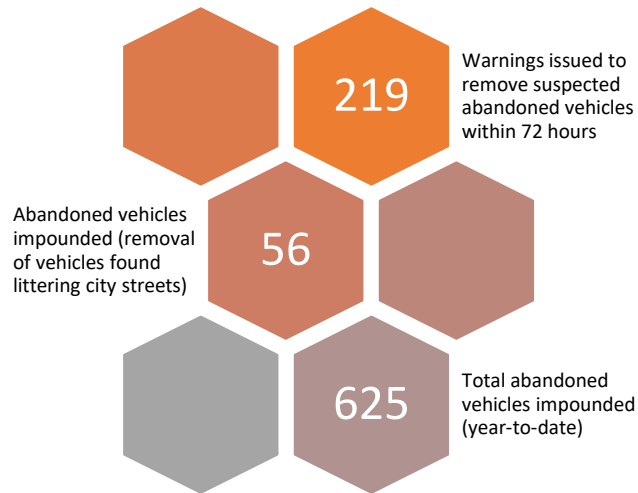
219

Warnings issued to remove suspected abandoned vehicles within 72 hours

Abandoned vehicles impounded (removal of vehicles found littering city streets)

56

625

Total abandoned vehicles impounded (year-to-date)